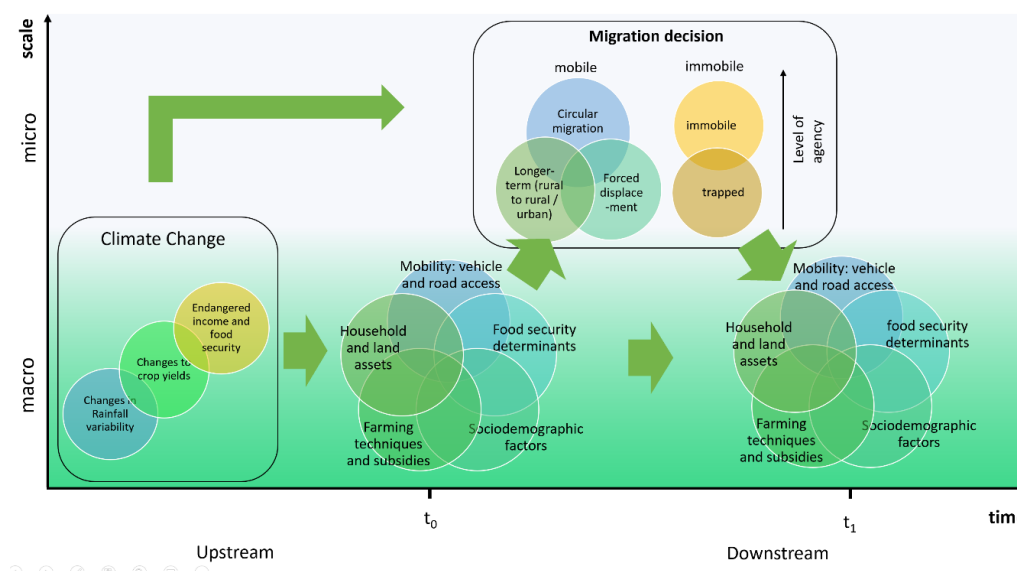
scale

micro

macro

Migration decision

mobile

immobile

Circular migration

Longer-term (rural to rural / urban)

Forced displace -ment

immobile

trapped

Level of agency

Climate Change

Endangered income and food security

Changes to crop yields

Changes in Rainfall variability

Mobility: vehicle and road access

Household and land assets

Food security determinants

Farming techniques and subsidies

Sociodemographic factors

Mobility: vehicle and road access

Household and land assets

food security determinants

Farming techniques and subsidies

Sociodemographic factors

$t_0$

$t_1$

tim

Upstream

Downstream